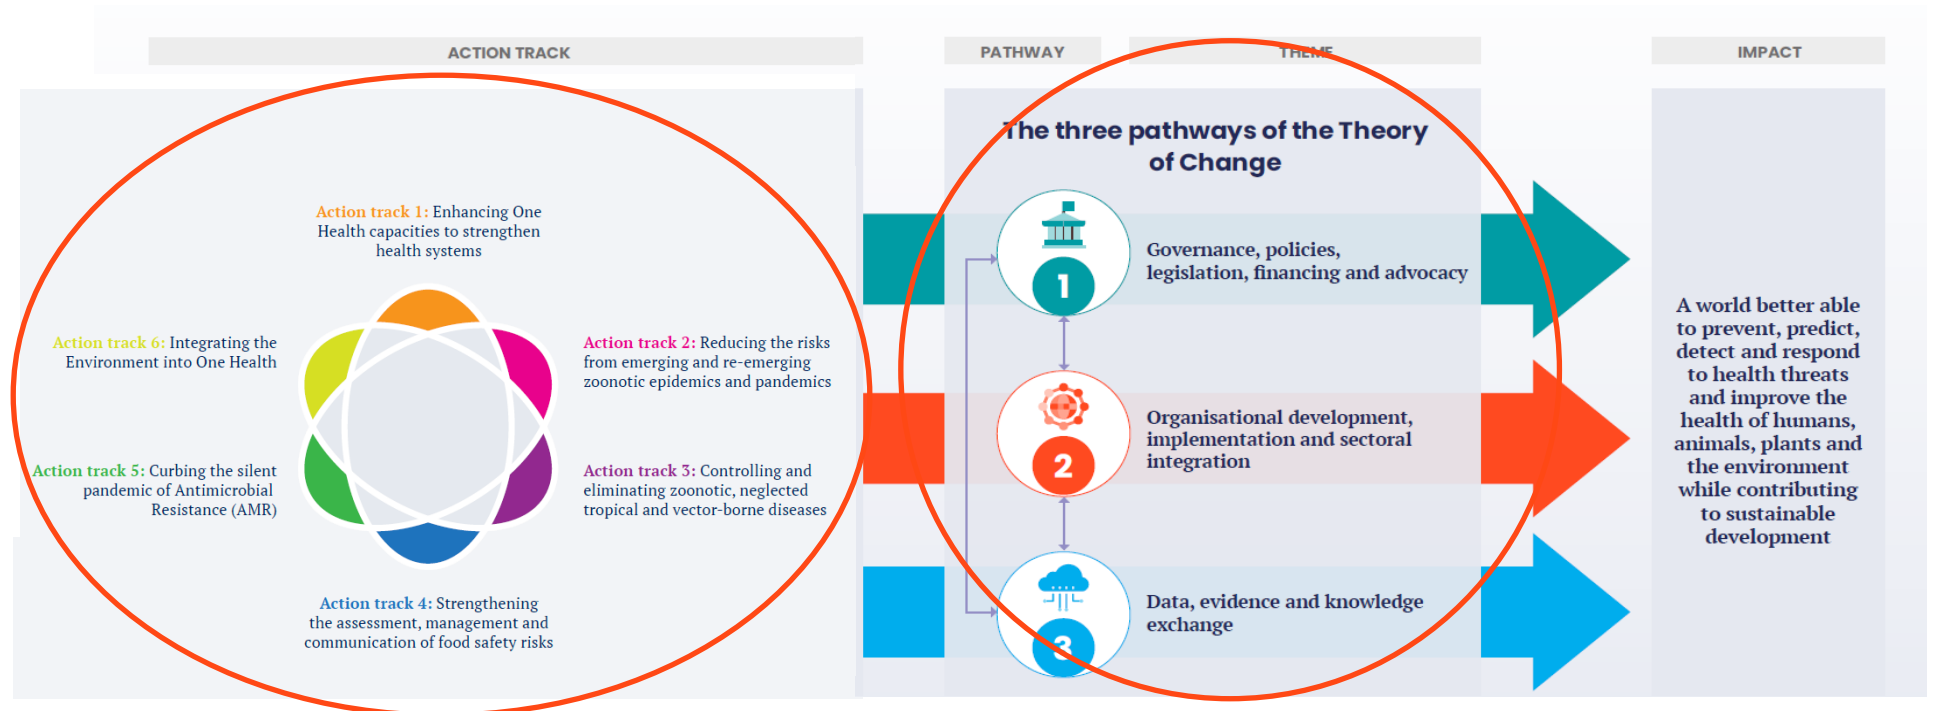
ACTION TRACK

PATHWAY

THEME

IMPACT

Action track 1: Enhancing One Health capacities to strengthen health systems

Action track 6: Integrating the Environment into One Health

Action track 2: Reducing the risks from emerging and re-emerging zoonotic epidemics and pandemics

Action track 5: Curbing the silent pandemic of Antimicrobial Resistance (AMR)

Action track 3: Controlling and eliminating zoonotic, neglected tropical and vector-borne diseases

Action track 4: Strengthening the assessment, management and communication of food safety risks

The three pathways of the Theory of Change

1

Governance, policies, legislation, financing and advocacy

2

Organisational development, implementation and sectoral integration

3

Data, evidence and knowledge exchange

A world better able to prevent, predict, detect and respond to health threats and improve the health of humans, animals, plants and the environment while contributing to sustainable development